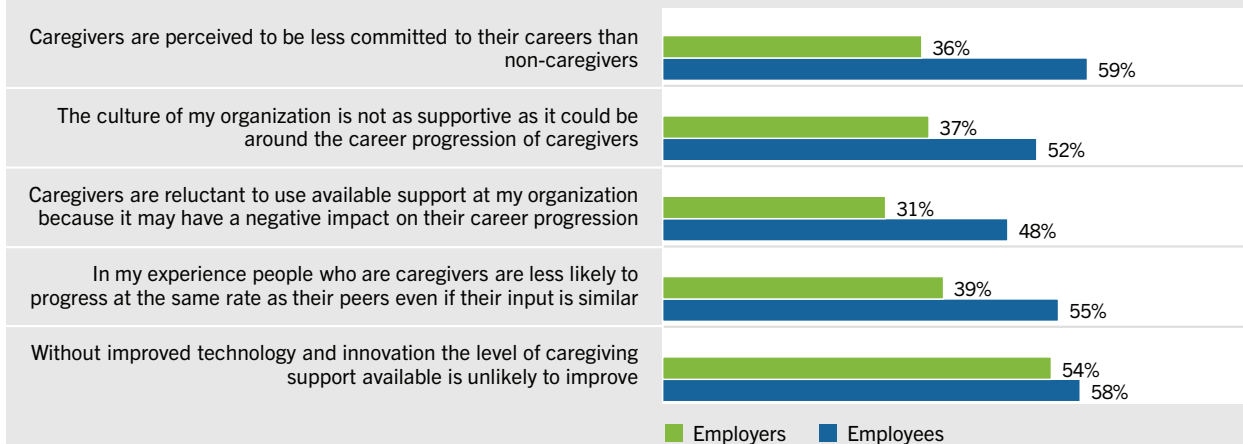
Caregivers are perceived to be less committed to their careers than non-caregivers

36%

59%

The culture of my organization is not as supportive as it could be around the career progression of caregivers

37%

52%

Caregivers are reluctant to use available support at my organization because it may have a negative impact on their career progression

31%

48%

In my experience people who are caregivers are less likely to progress at the same rate as their peers even if their input is similar

39%

55%

Without improved technology and innovation the level of caregiving support available is unlikely to improve

54%

58%

Employers Employees